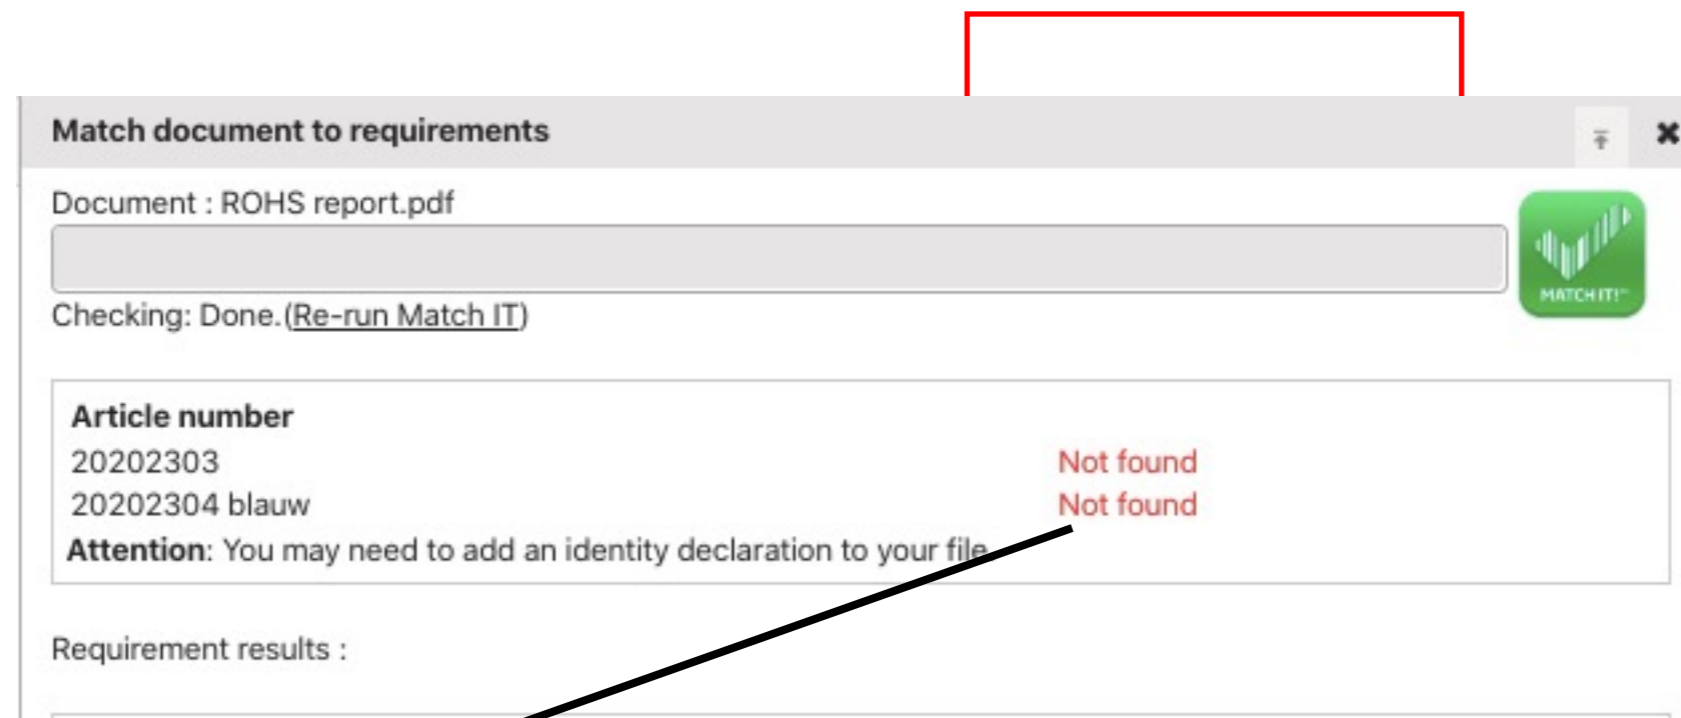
Match document to requirements

Document : ROHS report.pdf

Checking: Done.(Re-run Match IT)

MATCH IT!™

Article number
20202303 Not found
20202304 blauw Not found
Attention: You may need to add an identity declaration to your file

Requirement results :